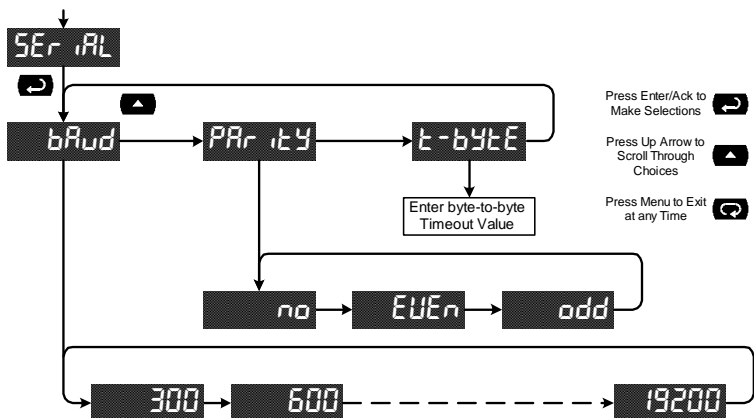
SEr iAL

bAud

PAr itY

t-bYtE

Enter byte-to-byte Timeout Value

Press Enter/Ack to Make Selections

Press Up Arrow to Scroll Through Choices

Press Menu to Exit at any Time

no

EUEn

odd

300

600

19200